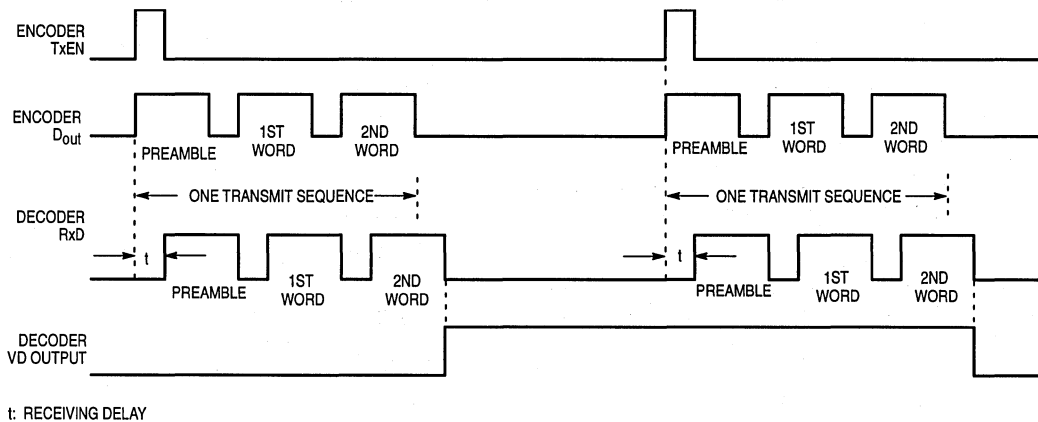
ENCODER TxEN

ENCODER $D_{out}$

PREAMBLE

1ST WORD

2ND WORD

ONE TRANSMIT SEQUENCE

PREAMBLE

1ST WORD

2ND WORD

ONE TRANSMIT SEQUENCE

DECODER RxD

t

PREAMBLE

1ST WORD

2ND WORD

t

PREAMBLE

1ST WORD

2ND WORD

DECODER VD OUTPUT

t: RECEIVING DELAY